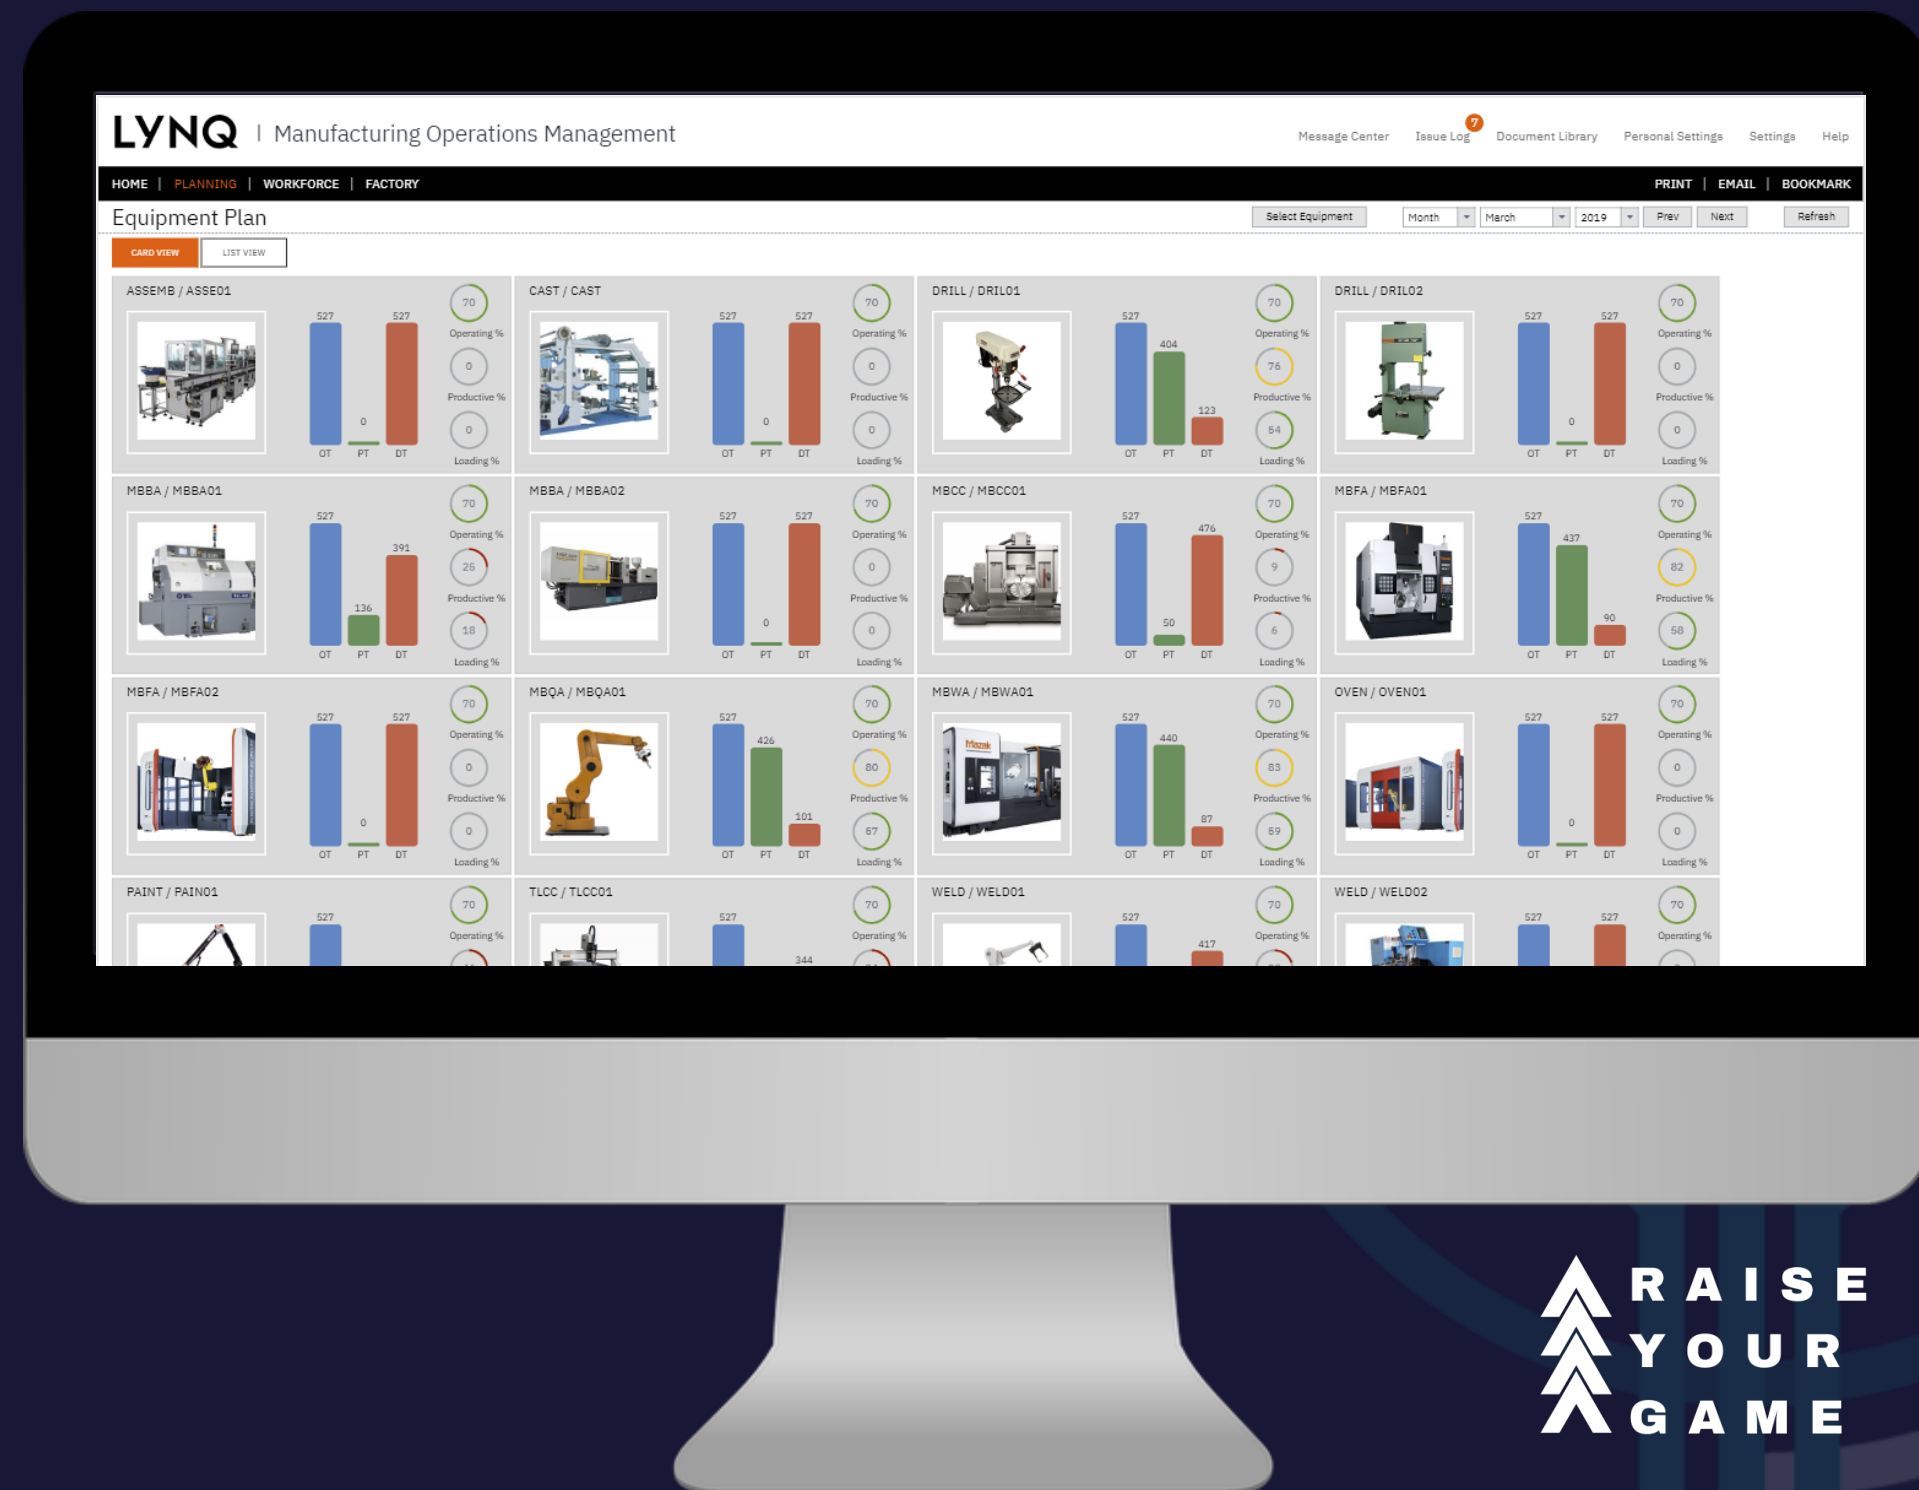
LYNQ | Manufacturing Operations Management

Message Center Issue Log 7 Document Library Personal Settings Settings Help

HOME | PLANNING | WORKFORCE | FACTORY

PRINT | EMAIL | BOOKMARK

Equipment Plan

Select Equipment Month March 2019 Prev Next Refresh

CARD VIEW LIST VIEW

ASSEMB / ASSE01
527 0 527
OT PT DT
70 Operating %
0 Productive %
0 Loading %

CAST / CAST
527 0 527
OT PT DT
70 Operating %
0 Productive %
0 Loading %

DRILL / DRIL01
527 404 123
OT PT DT
70 Operating %
76 Productive %
54 Loading %

DRILL / DRIL02
527 0 527
OT PT DT
70 Operating %
0 Productive %
0 Loading %

MBBA / MBBA01
527 136 391
OT PT DT
70 Operating %
25 Productive %
18 Loading %

MBBA / MBBA02
527 0 527
OT PT DT
70 Operating %
0 Productive %
0 Loading %

MBCC / MBCC01
527 50 476
OT PT DT
70 Operating %
9 Productive %
6 Loading %

MBFA / MBFA01
527 437 90
OT PT DT
70 Operating %
82 Productive %
58 Loading %

MBFA / MBFA02
527 0 527
OT PT DT
70 Operating %
0 Productive %
0 Loading %

MBQA / MBQA01
527 426 101
OT PT DT
70 Operating %
80 Productive %
57 Loading %

MBWA / MBWA01
527 440 87
OT PT DT
70 Operating %
83 Productive %
59 Loading %

OVEN / OVEN01
527 0 527
OT PT DT
70 Operating %
0 Productive %
0 Loading %

PAINT / PAIN01
527
70 Operating %

TLCC / TLCC01
527 344
70 Operating %

WELD / WELD01
527 417
70 Operating %

WELD / WELD02
527 527
70 Operating %

RAISE YOUR GAME